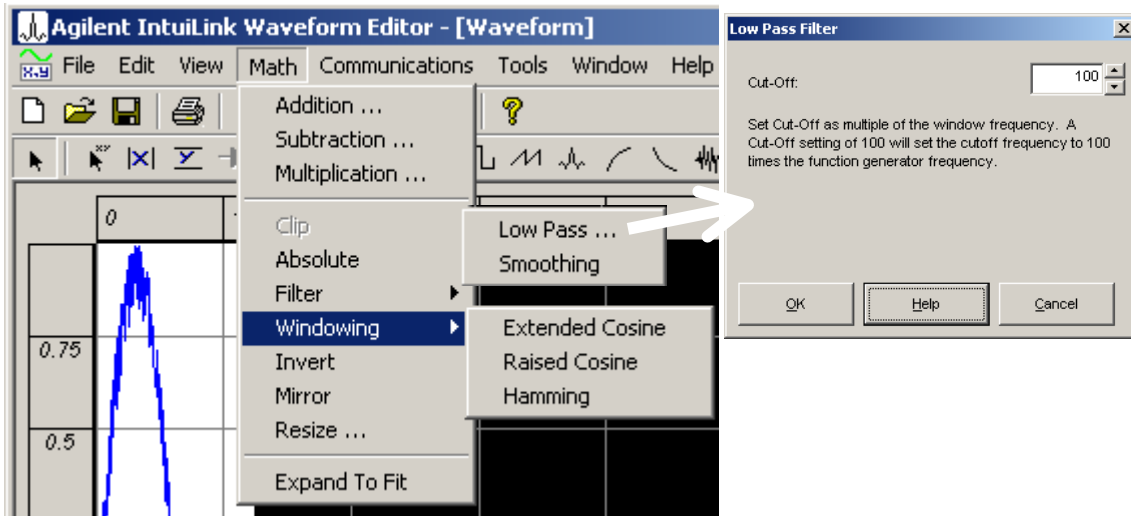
Agilent IntuiLink Waveform Editor - [Waveform]

File Edit View Math Communications Tools Window Help

Addition ...
Subtraction ...
Multiplication ...
Clip
Absolute
Filter
Windowing
Invert
Mirror
Resize ...
Expand To Fit

Low Pass ...
Smoothing

Extended Cosine
Raised Cosine
Hamming

0
0.75
0.5

Low Pass Filter

Cut-Off: 100

Set Cut-Off as multiple of the window frequency. A Cut-Off setting of 100 will set the cutoff frequency to 100 times the function generator frequency.

OK Help Cancel